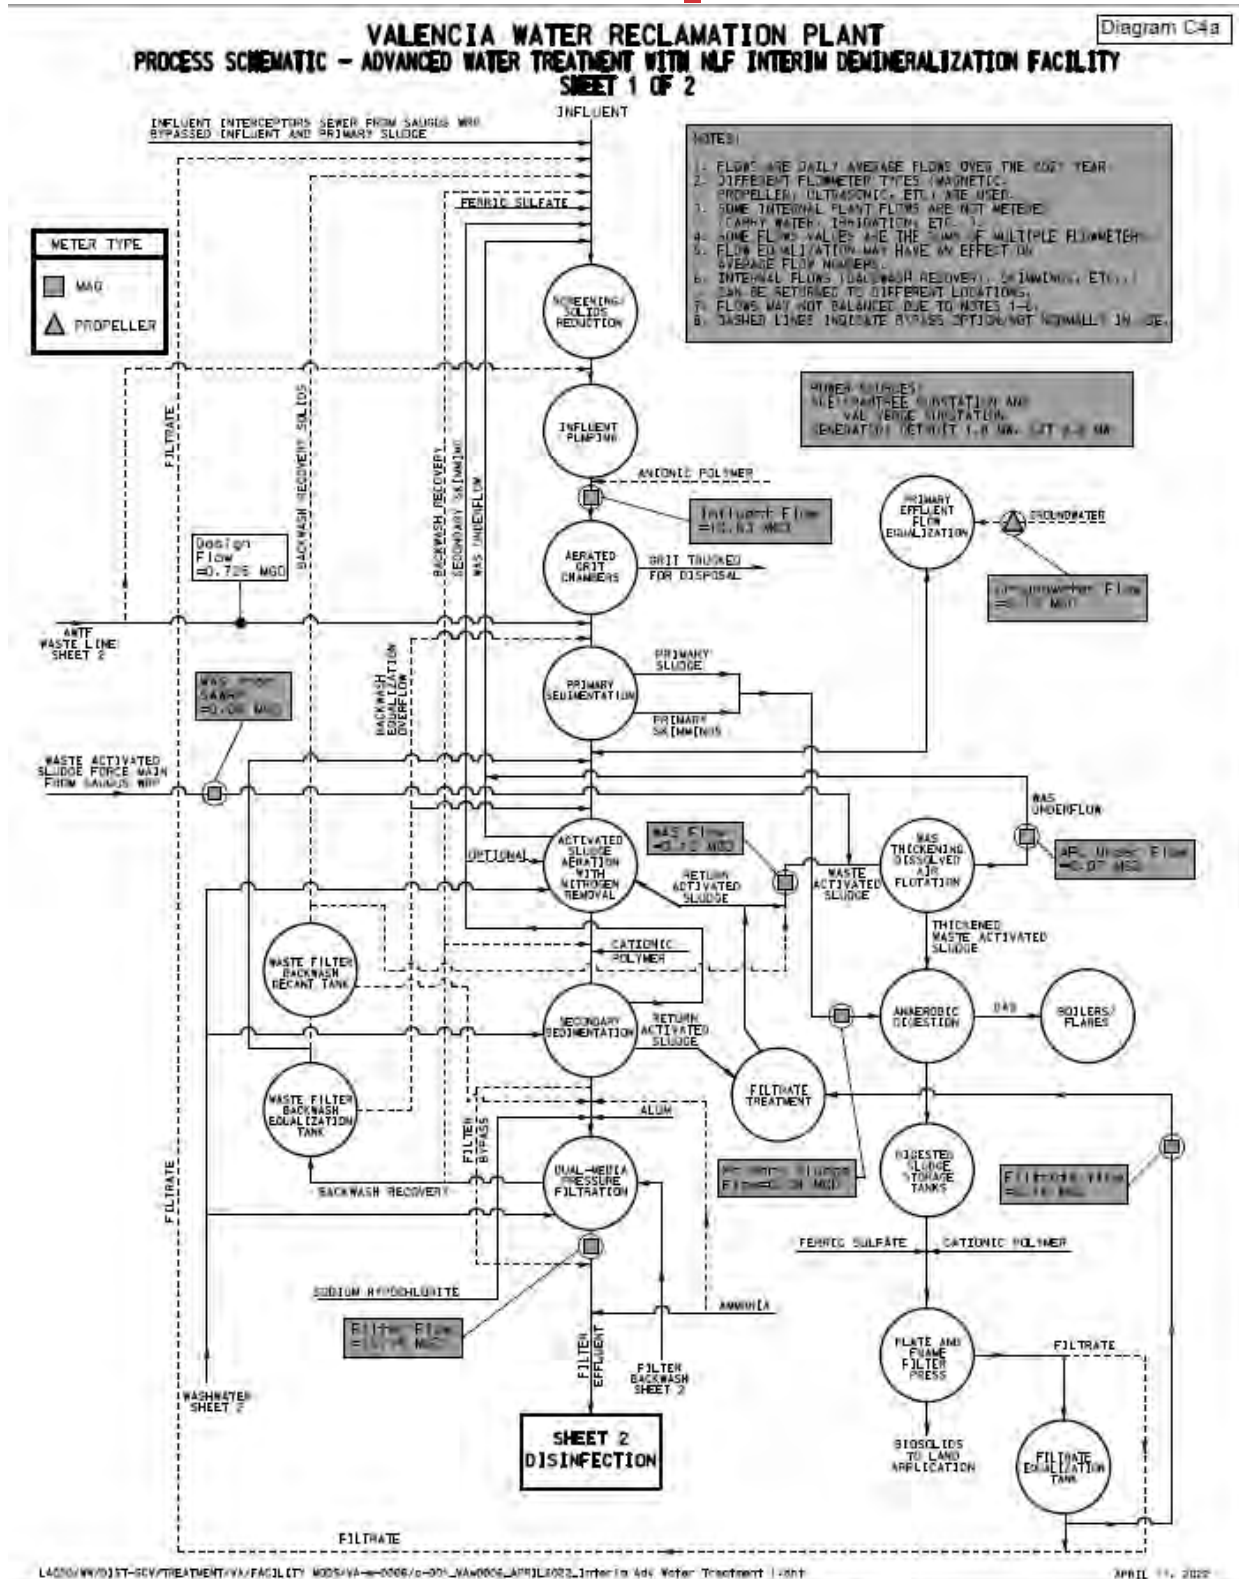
VALENCIA WATER RECLAMATION PLANT
PROCESS SCHEMATIC – ADVANCED WATER TREATMENT WITH NLF INTERIM DEMINERALIZATION FACILITY
SHEET 1 OF 2

Diagram C4a

INFLUENT

INFLUENT INTERCEPTORS SEWER FROM SAUGUS WRP
BYPASSED INFLUENT AND PRIMARY SLUDGE

NOTES:
1. FLOWS ARE DAILY AVERAGE FLOWS OVER THE 20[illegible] YEAR.
2. DIFFERENT FLOWMETER TYPES (MAGNETIC, PROPELLER, ULTRASONIC, ETC.) ARE USED.
3. SOME INTERNAL PLANT FLOWS ARE NOT METERED (CARRY WATER, IRRIGATION, ETC.).
4. SOME FLOWS VALUES ARE THE SUM OF MULTIPLE FLOWMETERS.
5. FLOW EQUALIZATION MAY HAVE AN EFFECT ON AVERAGE FLOW NUMBERS.
6. INTERNAL FLOWS (BACKWASH RECOVERY, SKIMMINGS, ETC.) CAN BE RETURNED TO DIFFERENT LOCATIONS.
7. FLOWS MAY NOT BALANCED DUE TO NOTES 1-6.
8. DASHED LINES INDICATE BYPASS OPTION/NOT NORMALLY IN USE.

FERRIC SULFATE

METER TYPE
MAG
PROPELLER

SCREENING/ SOLIDS REDUCTION

POWER SOURCES:
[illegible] SUBSTATION AND VAL VERDE SUBSTATION.
GENERATION: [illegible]

FILTRATE
BACKWASH RECOVERY SOLIDS
BACKWASH RECOVERY
SECONDARY SKIMMING
WAS UNDERFLOW

INFLUENT PUMPING

ANIONIC POLYMER

Influent Flow =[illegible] MGD

PRIMARY EFFLUENT FLOW EQUALIZATION

GROUNDWATER

Groundwater Flow =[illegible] MGD

Design Flow =0.726 MGD

AERATED GRIT CHAMBERS

GRIT TRUCKED FOR DISPOSAL

AWTF WASTE LINE SHEET 2

PRIMARY SLUDGE

PRIMARY SEDIMENTATION

PRIMARY SKIMMINGS

BACKWASH EQUALIZATION OVERFLOW

WAS from SAWRP =0.0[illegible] MGD

WASTE ACTIVATED SLUDGE FORCE MAIN FROM SAUGUS WRP

WAS UNDERFLOW

WAS Flow =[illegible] MGD

OPTIONAL

ACTIVATED SLUDGE AERATION WITH NITROGEN REMOVAL

RETURN ACTIVATED SLUDGE

WASTE ACTIVATED SLUDGE

WAS THICKENING DISSOLVED AIR FLOTATION

AFL Under Flow =0.07 MGD

THICKENED WASTE ACTIVATED SLUDGE

WASTE FILTER BACKWASH DECANT TANK

CATIONIC POLYMER

ANAEROBIC DIGESTION

GAS

BOILERS/ FLARES

SECONDARY SEDIMENTATION

RETURN ACTIVATED SLUDGE

FILTRATE TREATMENT

WASTE FILTER BACKWASH EQUALIZATION TANK

ALUM

FILTER BYPASS

DUAL-MEDIA PRESSURE FILTRATION

Primary Sludge Flow=0.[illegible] MGD

DIGESTED SLUDGE STORAGE TANKS

Filtrate Flow =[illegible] MGD

FILTRATE

BACKWASH RECOVERY

FERRIC SULFATE

CATIONIC POLYMER

SODIUM HYPOCHLORITE

AMMONIA

Filter Flow =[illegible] MGD

PLATE AND FRAME FILTER PRESS

FILTRATE

FILTER EFFLUENT

FILTER BACKWASH SHEET 2

WASHWATER SHEET 2

SHEET 2 DISINFECTION

BIOSOLIDS TO LAND APPLICATION

FILTRATE EQUALIZATION TANK

FILTRATE

LACSD/WW/DIST-SCV/TREATMENT/VA/FACILITY MODS/VA-w-0006/c-00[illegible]_VAw0006_APRIL2022_Interim Adv Water Treatment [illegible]

APRIL 11, 2022